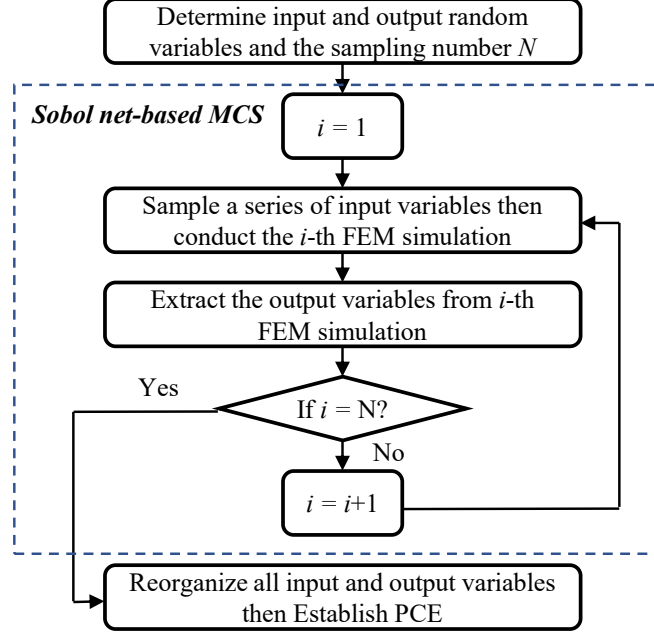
Determine input and output random variables and the sampling number $N$

Sobol net-based MCS

$i = 1$

Sample a series of input variables then conduct the $i$-th FEM simulation

Extract the output variables from $i$-th FEM simulation

Yes

If $i$ = N?

No

$i = i+1$

Reorganize all input and output variables then Establish PCE